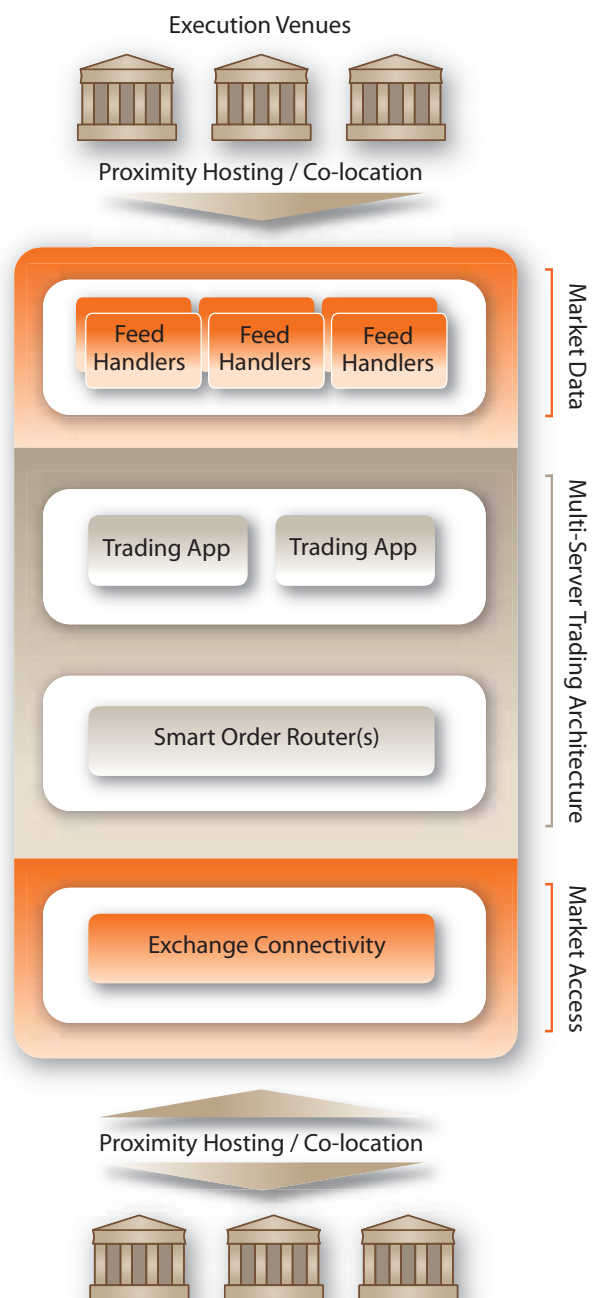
Execution Venues

Proximity Hosting / Co-location

Feed Handlers
Feed Handlers
Feed Handlers

Market Data

Trading App
Trading App

Smart Order Router(s)

Multi-Server Trading Architecture

Exchange Connectivity

Market Access

Proximity Hosting / Co-location